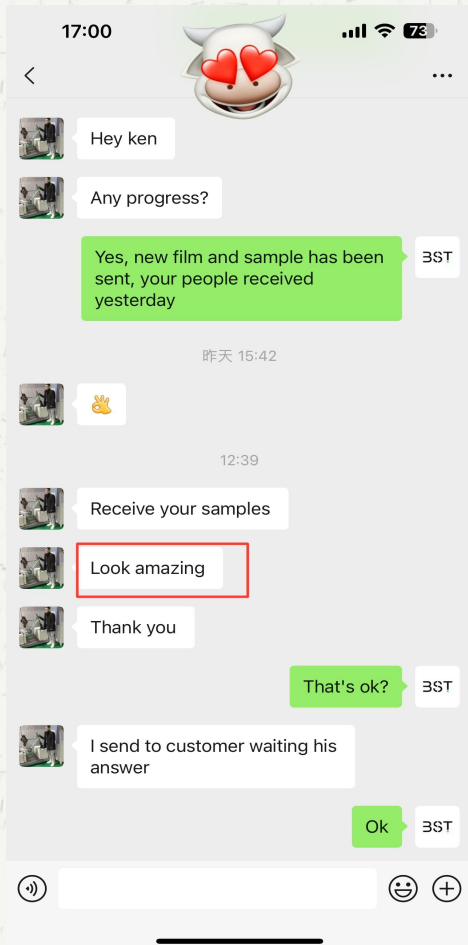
17:00

73

Hey ken

Any progress?

Yes, new film and sample has been sent, your people received yesterday

BST

昨天 15:42

12:39

Receive your samples

Look amazing

Thank you

That's ok?

BST

I send to customer waiting his answer

Ok

BST